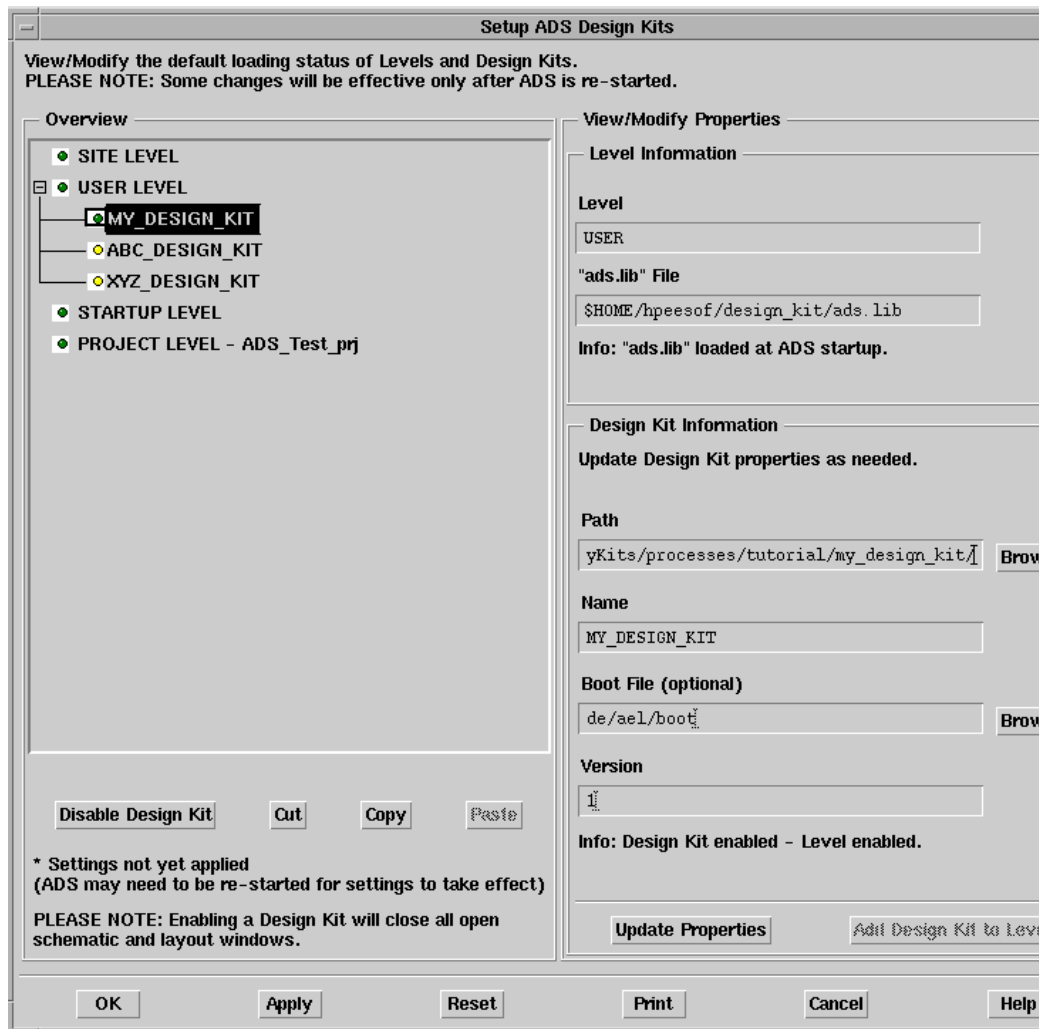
Setup ADS Design Kits

View/Modify the default loading status of Levels and Design Kits.
PLEASE NOTE: Some changes will be effective only after ADS is re-started.

Overview

SITE LEVEL
USER LEVEL
MY_DESIGN_KIT
ABC_DESIGN_KIT
XYZ_DESIGN_KIT
STARTUP LEVEL
PROJECT LEVEL - ADS_Test_prj

Disable Design Kit
Cut
Copy
Paste

* Settings not yet applied
(ADS may need to be re-started for settings to take effect)

PLEASE NOTE: Enabling a Design Kit will close all open schematic and layout windows.

View/Modify Properties

Level Information

Level
USER

"ads.lib" File
$HOME/hpeesof/design_kit/ads.lib

Info: "ads.lib" loaded at ADS startup.

Design Kit Information

Update Design Kit properties as needed.

Path
yKits/processes/tutorial/my_design_kit/
Brow

Name
MY_DESIGN_KIT

Boot File (optional)
de/ael/boot
Brow

Version
1

Info: Design Kit enabled - Level enabled.

Update Properties
Add Design Kit to Leve

OK
Apply
Reset
Print
Cancel
Help